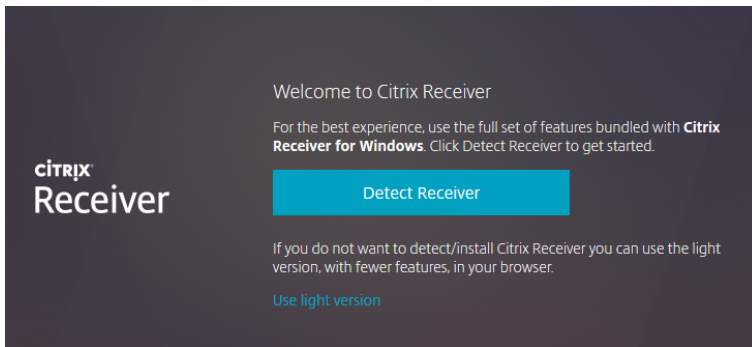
CITRIX
Receiver

Welcome to Citrix Receiver

For the best experience, use the full set of features bundled with Citrix Receiver for Windows. Click Detect Receiver to get started.

Detect Receiver

If you do not want to detect/install Citrix Receiver you can use the light version, with fewer features, in your browser.

Use light version